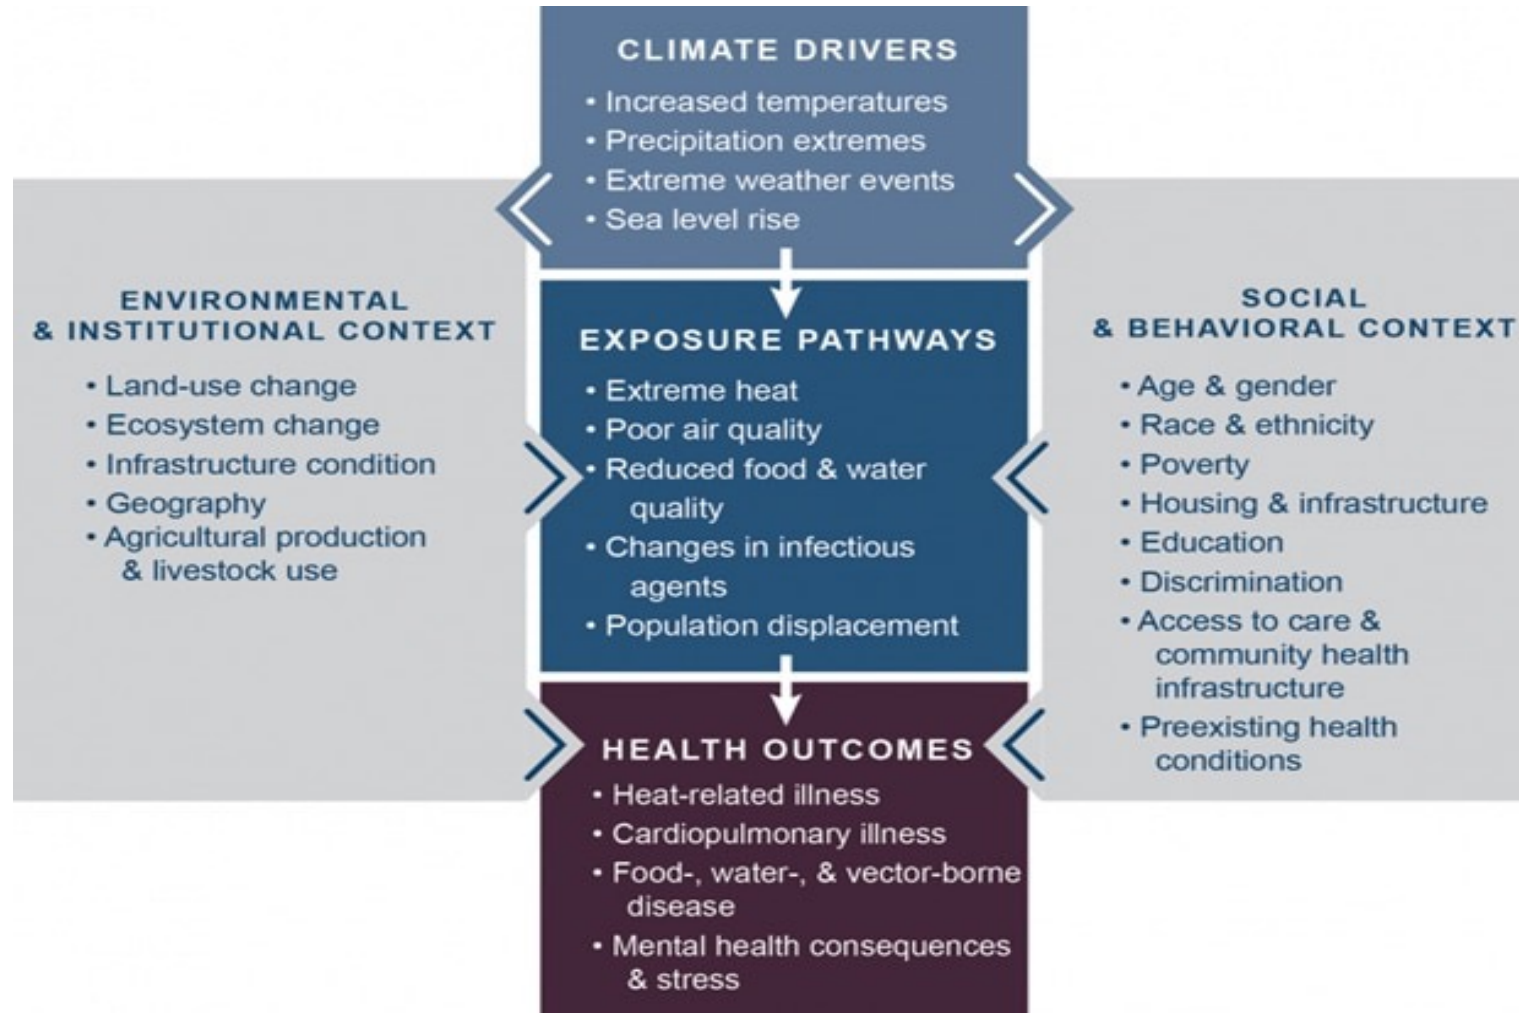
CLIMATE DRIVERS
• Increased temperatures
• Precipitation extremes
• Extreme weather events
• Sea level rise

ENVIRONMENTAL & INSTITUTIONAL CONTEXT
• Land-use change
• Ecosystem change
• Infrastructure condition
• Geography
• Agricultural production & livestock use

EXPOSURE PATHWAYS
• Extreme heat
• Poor air quality
• Reduced food & water quality
• Changes in infectious agents
• Population displacement

SOCIAL & BEHAVIORAL CONTEXT
• Age & gender
• Race & ethnicity
• Poverty
• Housing & infrastructure
• Education
• Discrimination
• Access to care & community health infrastructure
• Preexisting health conditions

HEALTH OUTCOMES
• Heat-related illness
• Cardiopulmonary illness
• Food-, water-, & vector-borne disease
• Mental health consequences & stress